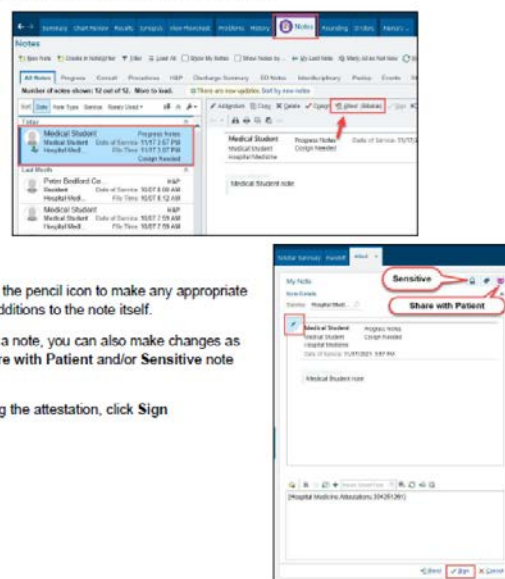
Summary Chart Review Results Synopsis View Flowsheet Problems History Notes Rounding Orders

Notes

New Note Create in NoteWriter Filter Load All Show My Notes Show Notes by My Last Note Mark All as Not New

Number of notes shown: 12 out of 52. More to load. There are new updates. Sort by new notes

All Notes Progress Consult Procedures H&P Discharge Summary ED Notes Interdisciplinary Events

Sort Date Note Type Service Newly Used

Addendum Copy Delete Cosign Attest (Sidebar) Sign

Today

Medical Student Progress Notes
Medical Student Date of Service 11/17 3:07 PM
Hospital Medi... File Time 11/17 3:07 PM
Cosign Needed

Last Month

Peter Bradford Co... H&P
Resident Date of Service 10/07 8:10 AM
Hospital Medi... File Time 10/07 8:12 AM

Medical Student H&P
Medical Student Date of Service 10/07 7:55 AM
Hospital Medi... File Time 10/07 7:59 AM

Medical Student Progress Notes
Medical Student Date of Service: 11/17/2...
Hospital Medicine Cosign Needed

Medical Student note

the pencil icon to make any appropriate dditions to the note itself.

a note, you can also make changes as re with Patient and/or Sensitive note

g the attestation, click Sign

Sidebar Summary Handoff Attest

My Note

Sensitive

Share with Patient

Medical Student Progress Notes
Medical Student Cosign Needed
Hospital Medicine
Date of Service: 11/17/2021 3:07 PM

Medical Student note

[Hospital Medicine Attestation: 304261261]

Restore Sign Cancel